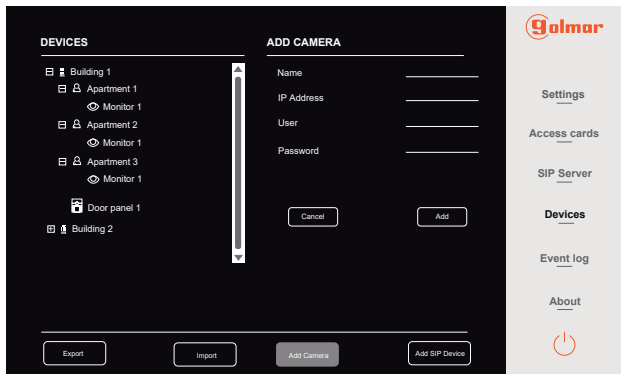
DEVICES

Building 1
Apartment 1
Monitor 1
Apartment 2
Monitor 1
Apartment 3
Monitor 1
Door panel 1
Building 2

ADD CAMERA

Name
IP Address
User
Password

Cancel
Add

Export
Import
Add Camera
Add SIP Device

golmar

Settings
Access cards
SIP Server
Devices
Event log
About